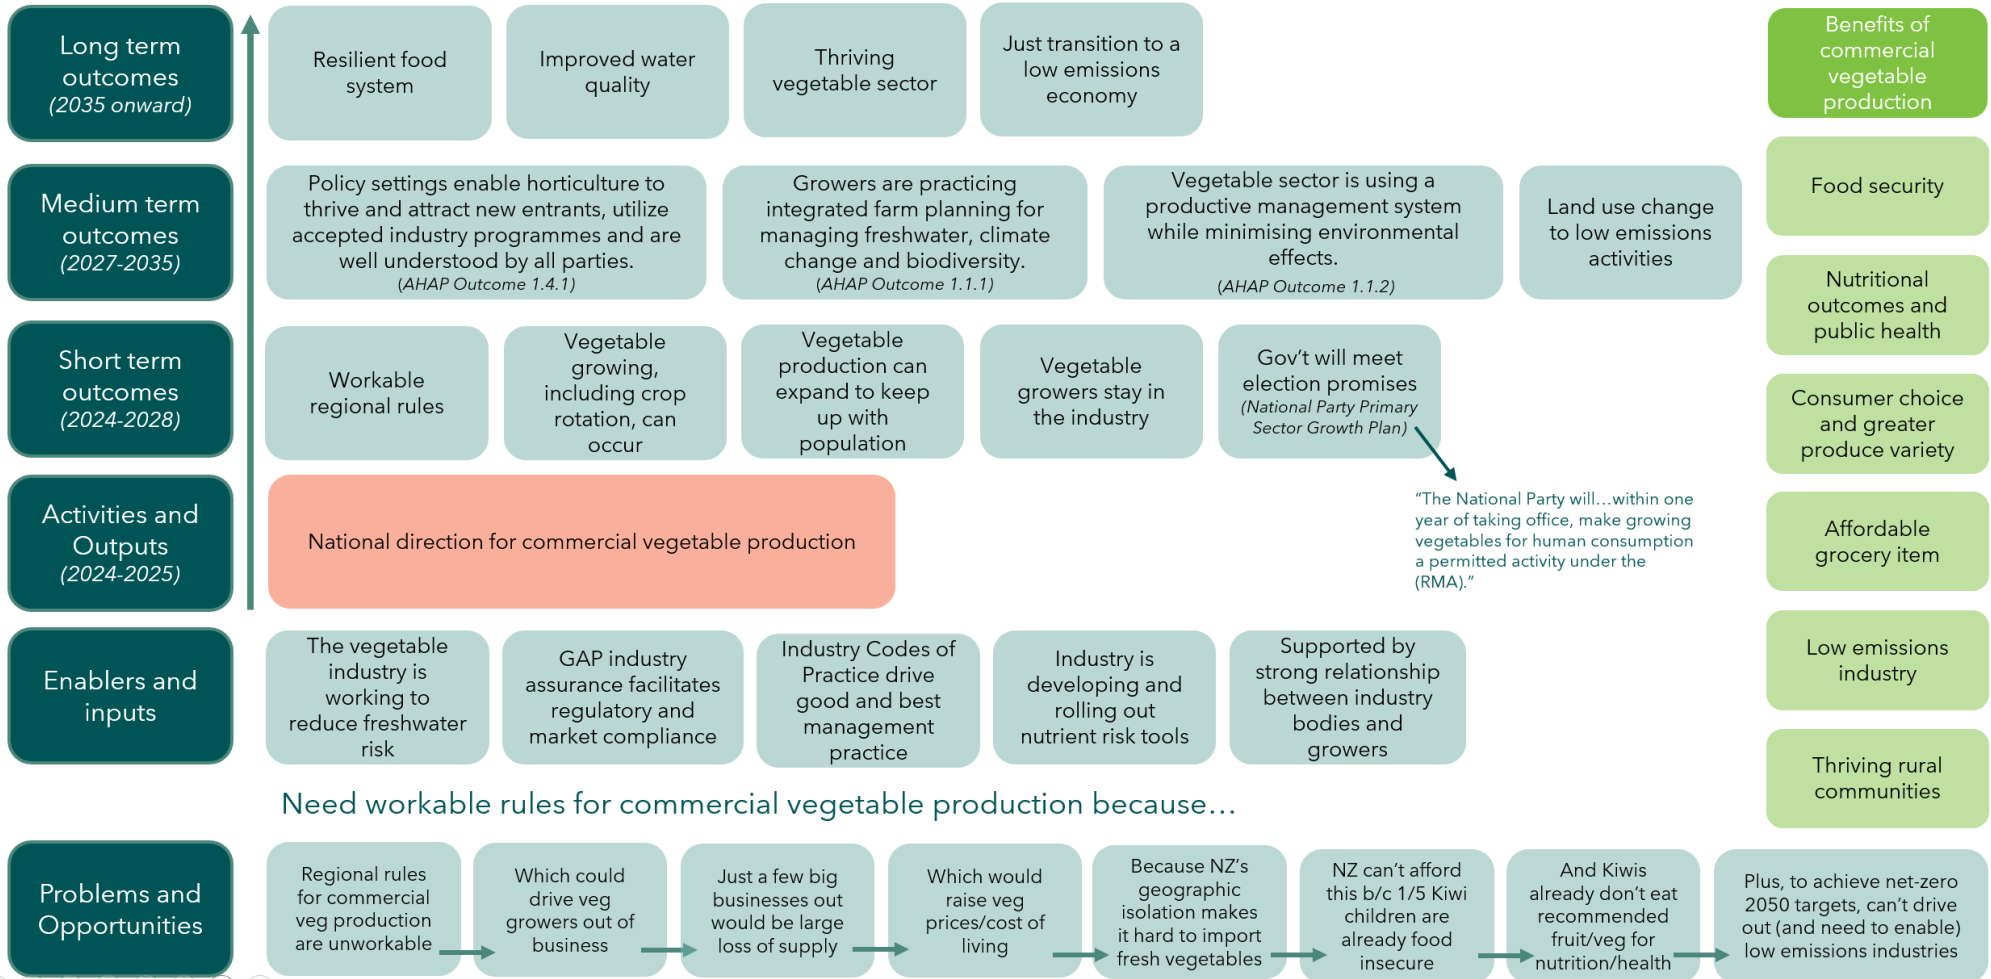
Long term outcomes (2035 onward)

Resilient food system

Improved water quality

Thriving vegetable sector

Just transition to a low emissions economy

Benefits of commercial vegetable production

Medium term outcomes (2027-2035)

Policy settings enable horticulture to thrive and attract new entrants, utilize accepted industry programmes and are well understood by all parties. (AHAP Outcome 1.4.1)

Growers are practicing integrated farm planning for managing freshwater, climate change and biodiversity. (AHAP Outcome 1.1.1)

Vegetable sector is using a productive management system while minimising environmental effects. (AHAP Outcome 1.1.2)

Land use change to low emissions activities

Food security

Short term outcomes (2024-2028)

Workable regional rules

Vegetable growing, including crop rotation, can occur

Vegetable production can expand to keep up with population

Vegetable growers stay in the industry

Gov't will meet election promises (National Party Primary Sector Growth Plan)

Nutritional outcomes and public health

Consumer choice and greater produce variety

Activities and Outputs (2024-2025)

National direction for commercial vegetable production

"The National Party will…within one year of taking office, make growing vegetables for human consumption a permitted activity under the (RMA)."

Affordable grocery item

Enablers and inputs

The vegetable industry is working to reduce freshwater risk

GAP industry assurance facilitates regulatory and market compliance

Industry Codes of Practice drive good and best management practice

Industry is developing and rolling out nutrient risk tools

Supported by strong relationship between industry bodies and growers

Low emissions industry

Thriving rural communities

Need workable rules for commercial vegetable production because…

Problems and Opportunities

Regional rules for commercial veg production are unworkable

Which could drive veg growers out of business

Just a few big businesses out would be large loss of supply

Which would raise veg prices/cost of living

Because NZ's geographic isolation makes it hard to import fresh vegetables

NZ can't afford this b/c 1/5 Kiwi children are already food insecure

And Kiwis already don't eat recommended fruit/veg for nutrition/health

Plus, to achieve net-zero 2050 targets, can't drive out (and need to enable) low emissions industries